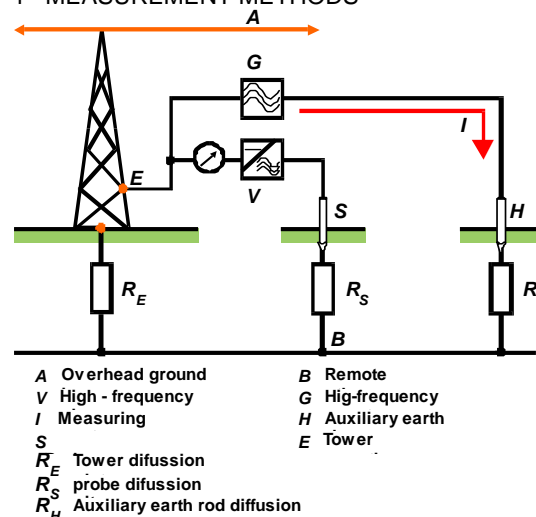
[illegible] MEASUREMENT METHODS

A

G

I

E

V

S

H

$R_E$

$R_S$

R

B

A Overhead ground
V High - frequency
I Measuring
S
$R_E$ Tower difussion
$R_S$ probe difussion
$R_H$ Auxiliary earth rod diffusion

B Remote
G Hig-frequency
H Auxiliary earth
E Tower